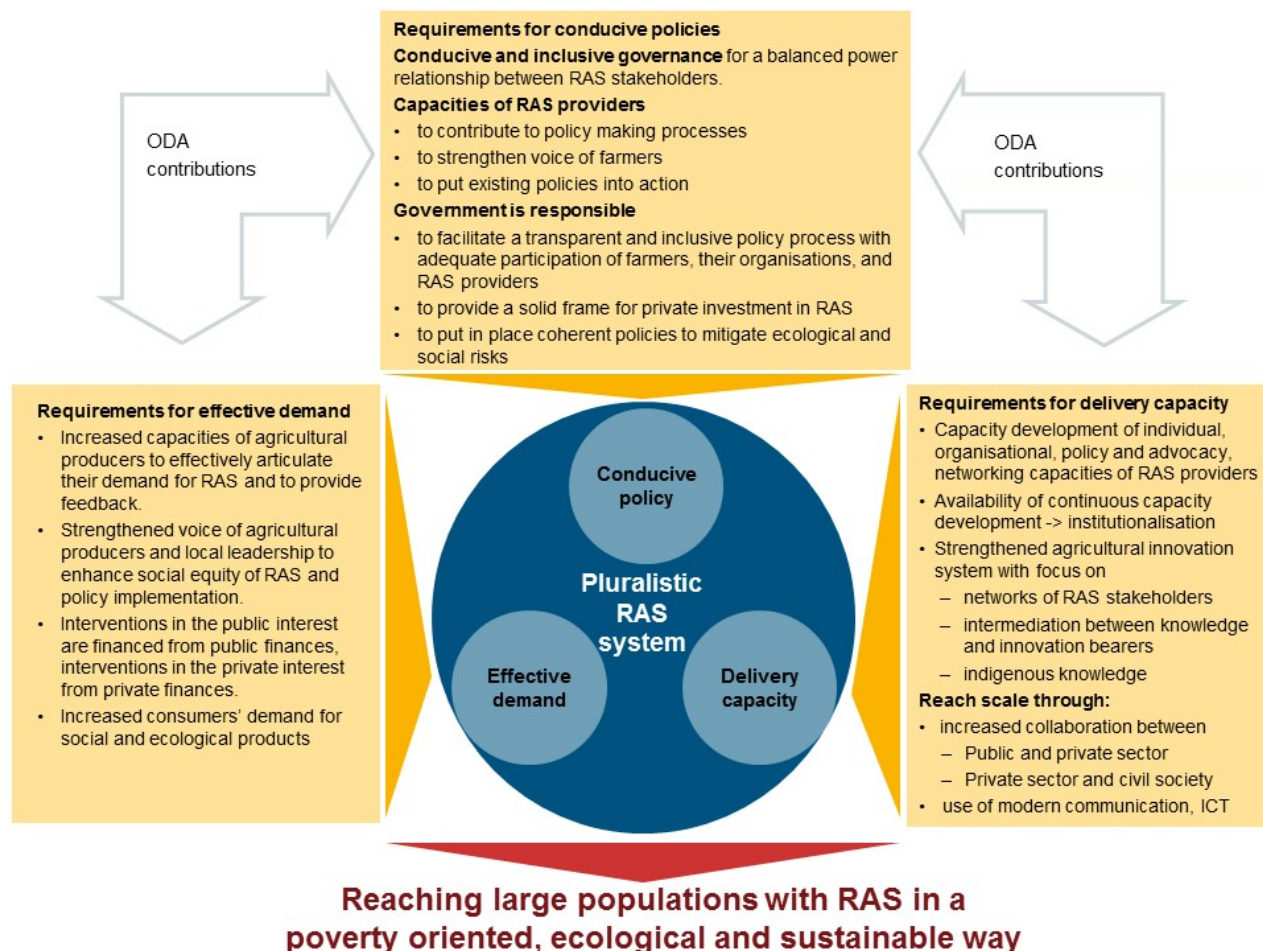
Requirements for conducive policies

**Conducive and inclusive governance** for a balanced power relationship between RAS stakeholders.

**Capacities of RAS providers**
- to contribute to policy making processes
- to strengthen voice of farmers
- to put existing policies into action

**Government is responsible**
- to facilitate a transparent and inclusive policy process with adequate participation of farmers, their organisations, and RAS providers
- to provide a solid frame for private investment in RAS
- to put in place coherent policies to mitigate ecological and social risks

ODA contributions

ODA contributions

**Requirements for effective demand**
- Increased capacities of agricultural producers to effectively articulate their demand for RAS and to provide feedback.
- Strengthened voice of agricultural producers and local leadership to enhance social equity of RAS and policy implementation.
- Interventions in the public interest are financed from public finances, interventions in the private interest from private finances.
- Increased consumers' demand for social and ecological products

Conducive policy

Pluralistic RAS system

Effective demand

Delivery capacity

**Requirements for delivery capacity**
- Capacity development of individual, organisational, policy and advocacy, networking capacities of RAS providers
- Availability of continuous capacity development -> institutionalisation
- Strengthened agricultural innovation system with focus on
  – networks of RAS stakeholders
  – intermediation between knowledge and innovation bearers
  – indigenous knowledge

**Reach scale through:**
- increased collaboration between
  – Public and private sector
  – Private sector and civil society
- use of modern communication, ICT

Reaching large populations with RAS in a poverty oriented, ecological and sustainable way